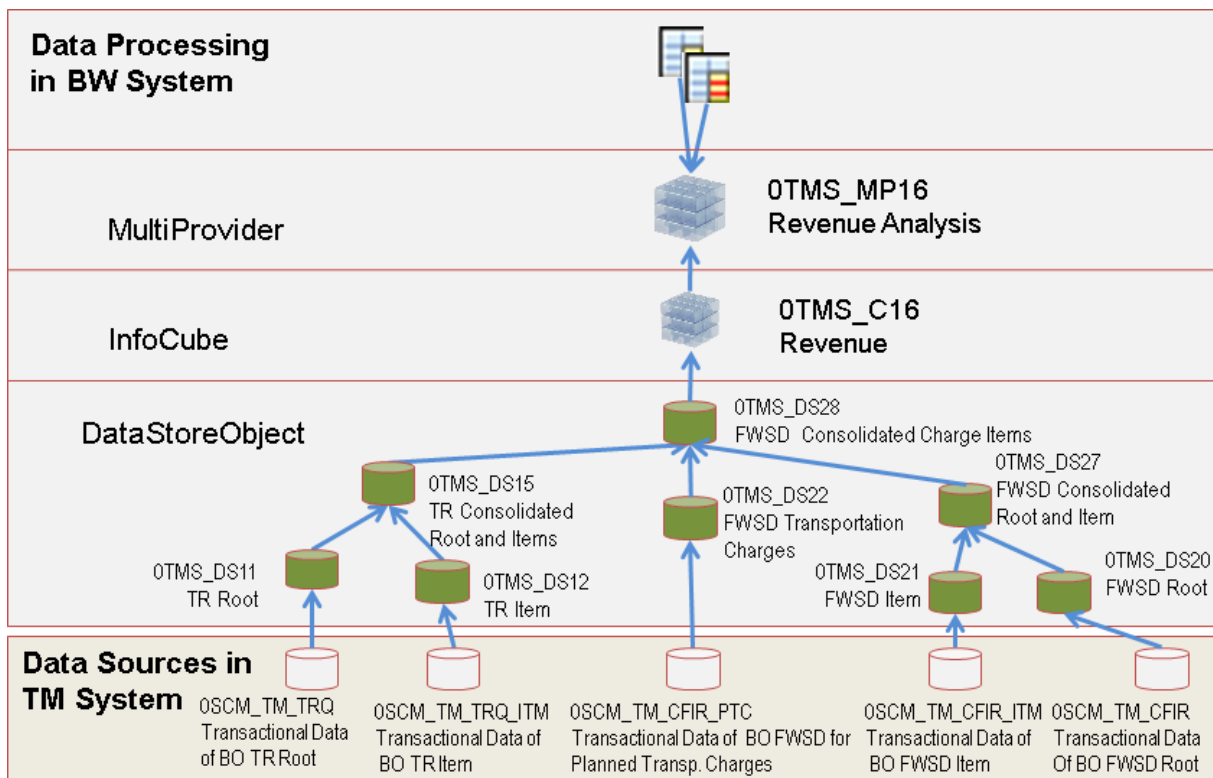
Data Processing in BW System

MultiProvider

0TMS_MP16
Revenue Analysis

InfoCube

0TMS_C16
Revenue

DataStoreObject

0TMS_DS28
FWSD Consolidated Charge Items

0TMS_DS15
TR Consolidated Root and Items

0TMS_DS22
FWSD Transportation Charges

0TMS_DS27
FWSD Consolidated Root and Item

0TMS_DS11
TR Root

0TMS_DS12
TR Item

0TMS_DS21
FWSD Item

0TMS_DS20
FWSD Root

Data Sources in TM System

0SCM_TM_TRQ
Transactional Data of BO TR Root

0SCM_TM_TRQ_ITM
Transactional Data of BO TR Item

0SCM_TM_CFIR_PTC
Transactional Data of BO FWSD for Planned Transp. Charges

0SCM_TM_CFIR_ITM
Transactional Data of BO FWSD Item

0SCM_TM_CFIR
Transactional Data Of BO FWSD Root